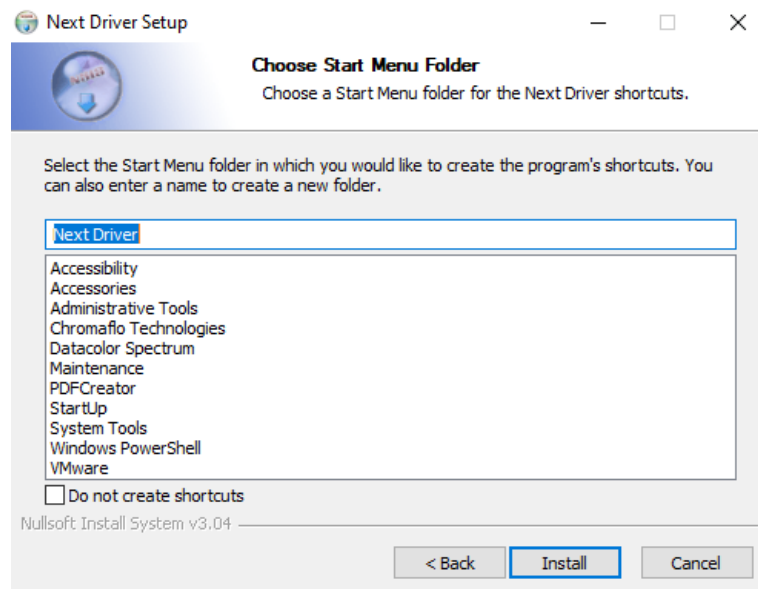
Next Driver Setup

Choose Start Menu Folder

Choose a Start Menu folder for the Next Driver shortcuts.

Select the Start Menu folder in which you would like to create the program's shortcuts. You can also enter a name to create a new folder.

Next Driver

Accessibility
Accessories
Administrative Tools
Chromaflo Technologies
Datacolor Spectrum
Maintenance
PDFCreator
StartUp
System Tools
Windows PowerShell
VMware

Do not create shortcuts

Nullsoft Install System v3.04

< Back
Install
Cancel